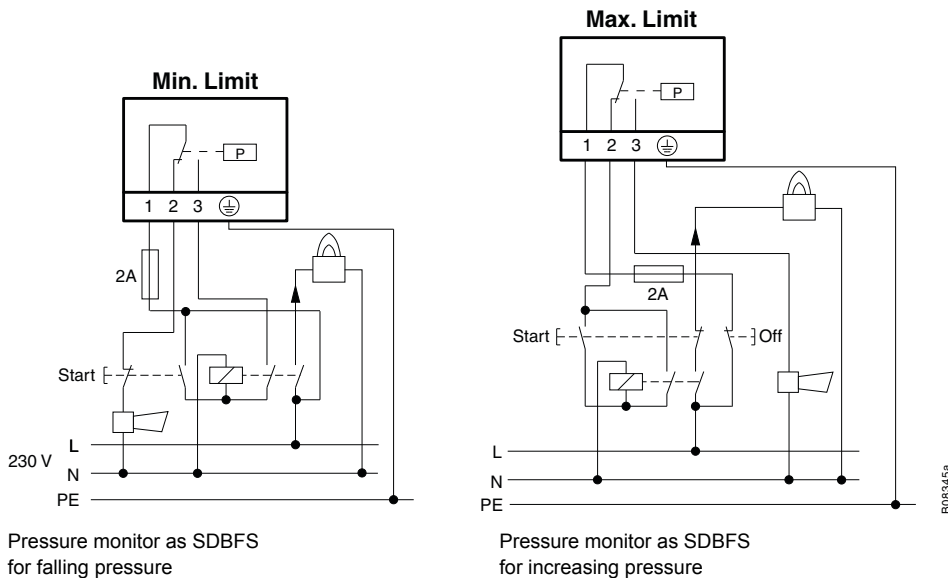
Min. Limit

P

1 2 3

2A

Start

L

230 V

N

PE

Pressure monitor as SDBFS for falling pressure

Max. Limit

P

1 2 3

2A

Start

Off

L

N

PE

Pressure monitor as SDBFS for increasing pressure

B08345a